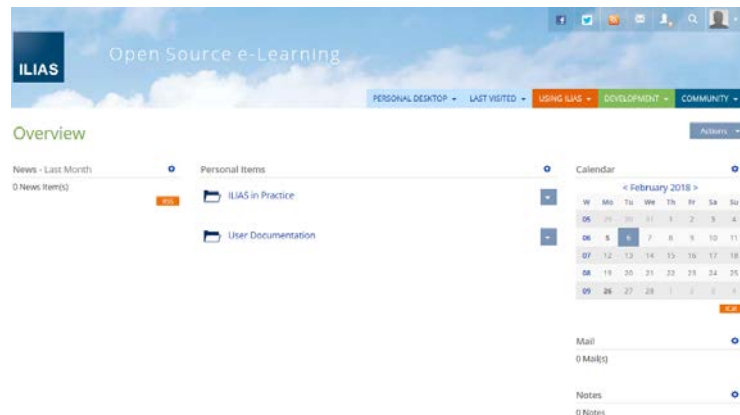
ILIAS

Open Source e-Learning

PERSONAL DESKTOP ▾ LAST VISITED ▾ USING ILIAS ▾ DEVELOPMENT ▾ COMMUNITY ▾

Overview

Actions ▾

News - Last Month

0 News Item(s)

RSS

Personal Items

ILIAS in Practice

User Documentation

Calendar

< February 2018 >

| W | Mo | Tu | We | Th | Fr | Sa | Su |
|---|---|---|---|---|---|---|---|
| 05 | 29 | 30 | 31 | 1 | 2 | 3 | 4 |
| 06 | 5 | 6 | 7 | 8 | 9 | 10 | 11 |
| 07 | 12 | 13 | 14 | 15 | 16 | 17 | 18 |
| 08 | 19 | 20 | 21 | 22 | 23 | 24 | 25 |
| 09 | 26 | 27 | 28 | 1 | 2 | 3 | 4 |

ICAL

Mail

0 Mail(s)

Notes

0 Notes